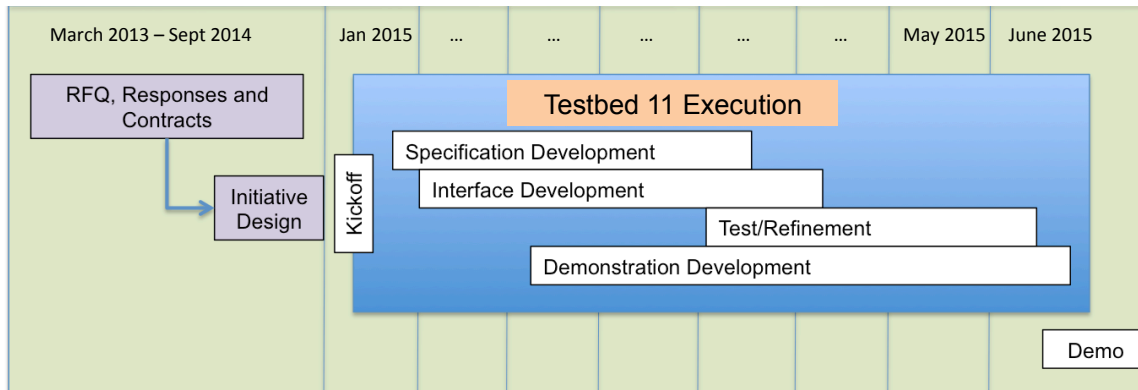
March 2013 – Sept 2014

Jan 2015

…

…

…

…

…

May 2015

June 2015

RFQ, Responses and Contracts

Initiative Design

Kickoff

Testbed 11 Execution

Specification Development

Interface Development

Test/Refinement

Demonstration Development

Demo